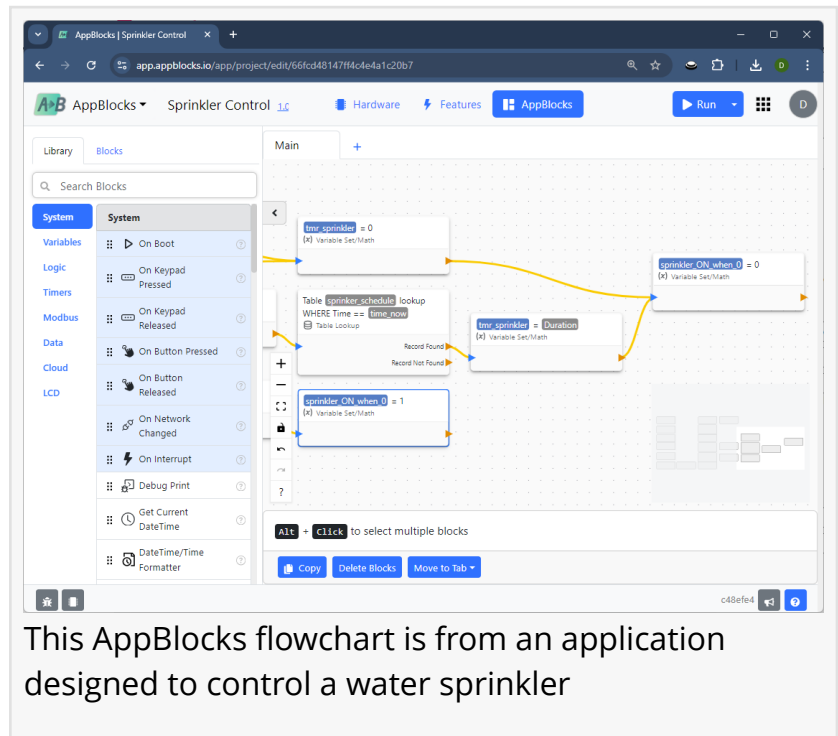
AppBlocks | Sprinkler Control ×
+
app.appblocks.io/app/project/edit/66fcd48147ff4c4e4a1c20b7
D

AppBlocks ▾ Sprinkler Control 1.0
Hardware
Features
AppBlocks
Run
D

Library
Blocks
Search Blocks
System
Variables
Logic
Timers
Modbus
Data
Cloud
LCD

System
On Boot
On Keypad Pressed
On Keypad Released
On Button Pressed
On Button Released
On Network Changed
On Interrupt
Debug Print
Get Current DateTime
DateTime/Time Formatter

Main
+

tmr_sprinkler = 0
(x) Variable Set/Math

Table sprinker_schedule lookup
WHERE Time == time_now
Table Lookup
Record Found
Record Not Found

tmr_sprinkler = Duration
(x) Variable Set/Math

sprinkler_ON_when_0 = 0
(x) Variable Set/Math

sprinkler_ON_when_0 = 1
(x) Variable Set/Math

?

Alt + Click to select multiple blocks
Copy
Delete Blocks
Move to Tab ▾

c48efe4

This AppBlocks flowchart is from an application designed to control a water sprinkler